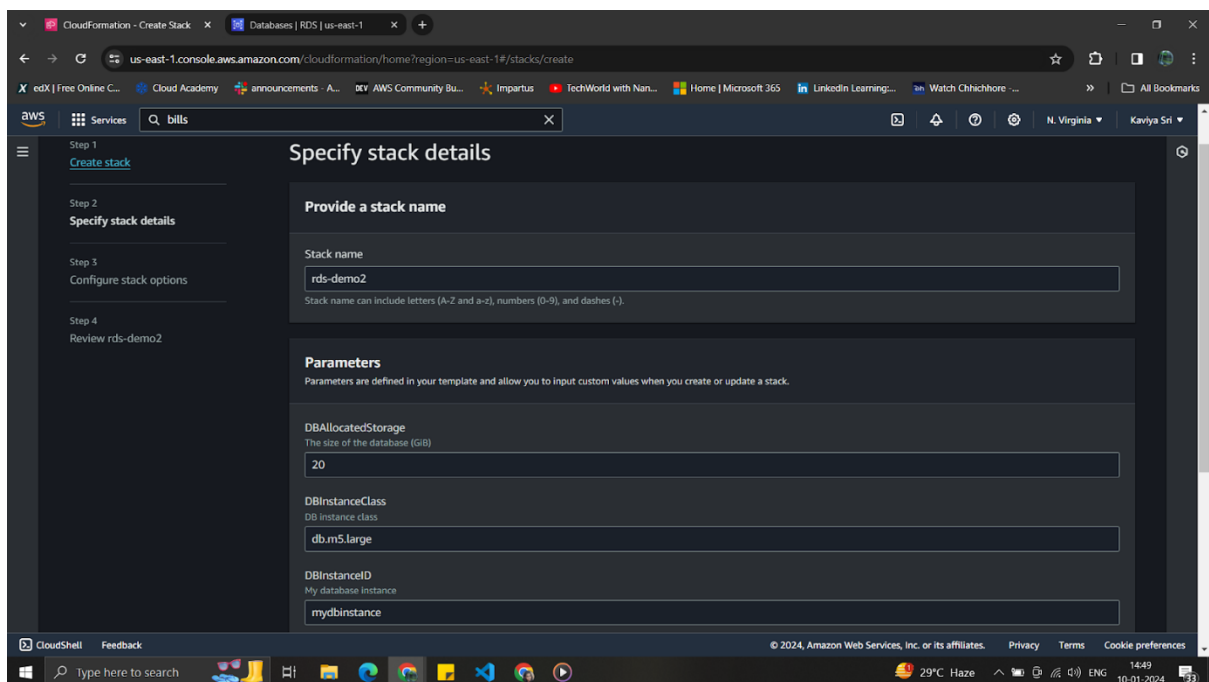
CloudFormation - Create Stack × Databases | RDS | us-east-1 × +

us-east-1.console.aws.amazon.com/cloudformation/home?region=us-east-1#/stacks/create

edX | Free Online C... Cloud Academy announcements · A... AWS Community Bu... Impartus TechWorld with Nan... Home | Microsoft 365 LinkedIn Learning:... Watch Chhichhore -... » All Bookmarks

aws Services bills N. Virginia ▼ Kaviya Sri ▼

Step 1
Create stack

Step 2
Specify stack details

Step 3
Configure stack options

Step 4
Review rds-demo2

Specify stack details

Provide a stack name

Stack name
rds-demo2
Stack name can include letters (A-Z and a-z), numbers (0-9), and dashes (-).

Parameters
Parameters are defined in your template and allow you to input custom values when you create or update a stack.

DBAllocatedStorage
The size of the database (GiB)
20

DBInstanceClass
DB instance class
db.m5.large

DBInstanceID
My database instance
mydbinstance

CloudShell Feedback © 2024, Amazon Web Services, Inc. or its affiliates. Privacy Terms Cookie preferences

Type here to search 29°C Haze ENG 14:49 10-01-2024 33